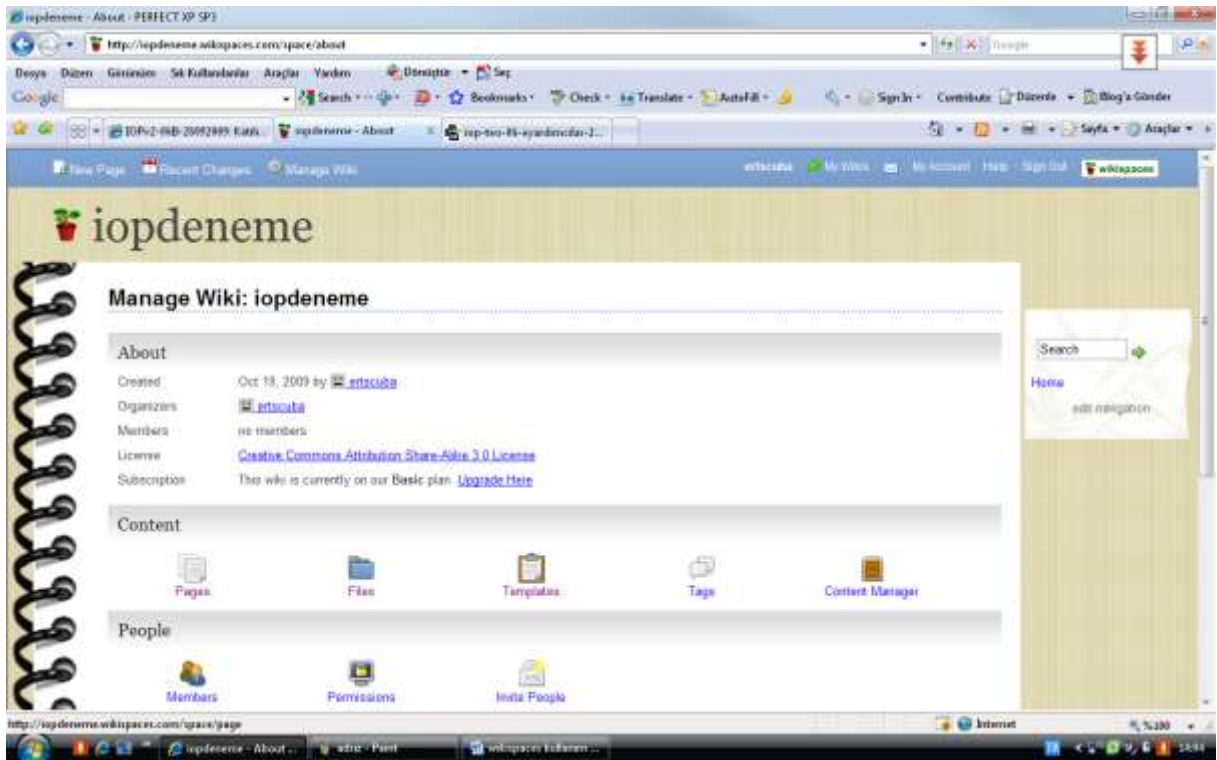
iopdeneme - About - PERFECT XP SP3

http://iopdeneme.wikispaces.com/space/about

Dosya Düzen Görünüm Sık Kullanılanlar Araçlar Yardım Dönüştür Seç

Google Search Bookmarks Check Translate AutoFill Sign In Contribute Düzenle Blog'a Gönder

IOPv2-06B-25092009 Katıl... iopdeneme - About iop-tez-05-eyardımcılar-2...

Sayfa Araçlar

New Page Recent Changes Manage Wiki ertscuba My Wikis My Account Help Sign Out wikispaces

iopdeneme

Manage Wiki: iopdeneme

About

Created Oct 18, 2009 by ertscuba

Organizers ertscuba

Members no members

License Creative Commons Attribution Share-Alike 3.0 License

Subscription This wiki is currently on our Basic plan. Upgrade Here

Content

Pages Files Templates Tags Content Manager

People

Members Permissions Invite People

Search

Home

edit navigation

http://iopdeneme.wikispaces.com/space/page

Internet %100

iopdeneme - About ... adsız - Paint wikispaces kullanım ...